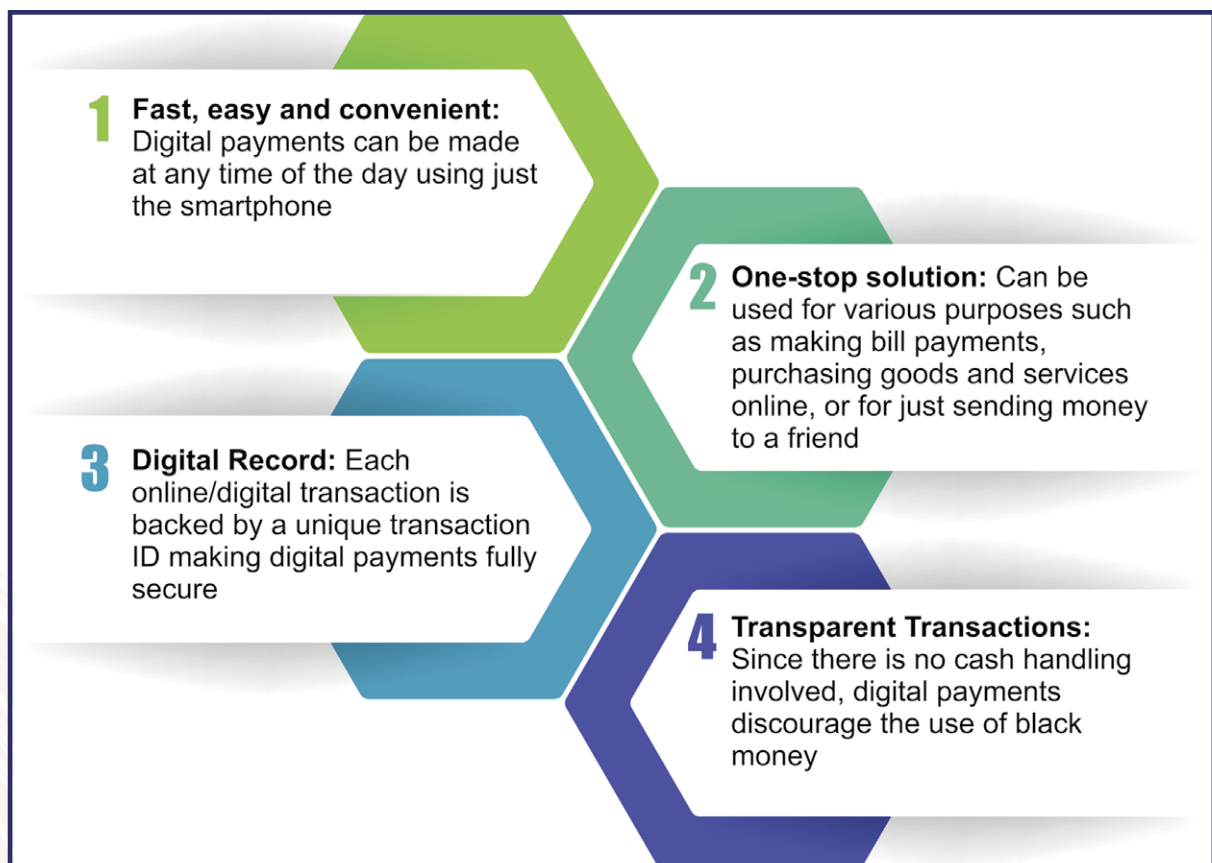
1 **Fast, easy and convenient:** Digital payments can be made at any time of the day using just the smartphone

2 **One-stop solution:** Can be used for various purposes such as making bill payments, purchasing goods and services online, or for just sending money to a friend

3 **Digital Record:** Each online/digital transaction is backed by a unique transaction ID making digital payments fully secure

4 **Transparent Transactions:** Since there is no cash handling involved, digital payments discourage the use of black money